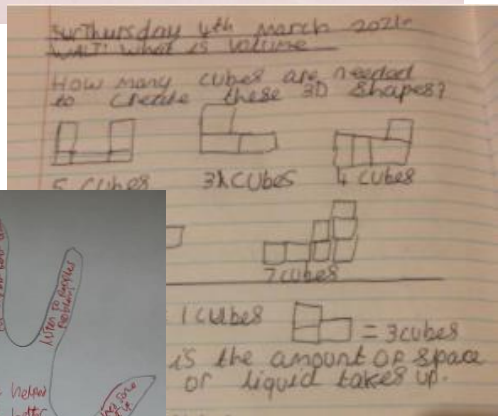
SuThursday 4th March 2021
WALT: What is volume

How many cubes are needed to create these 3D shapes?

5 cubes
3 cubes
4 cubes

7 cubes

1 cubes
= 3 cubes

is the amount of space or liquid takes up.

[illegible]
Helped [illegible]
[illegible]